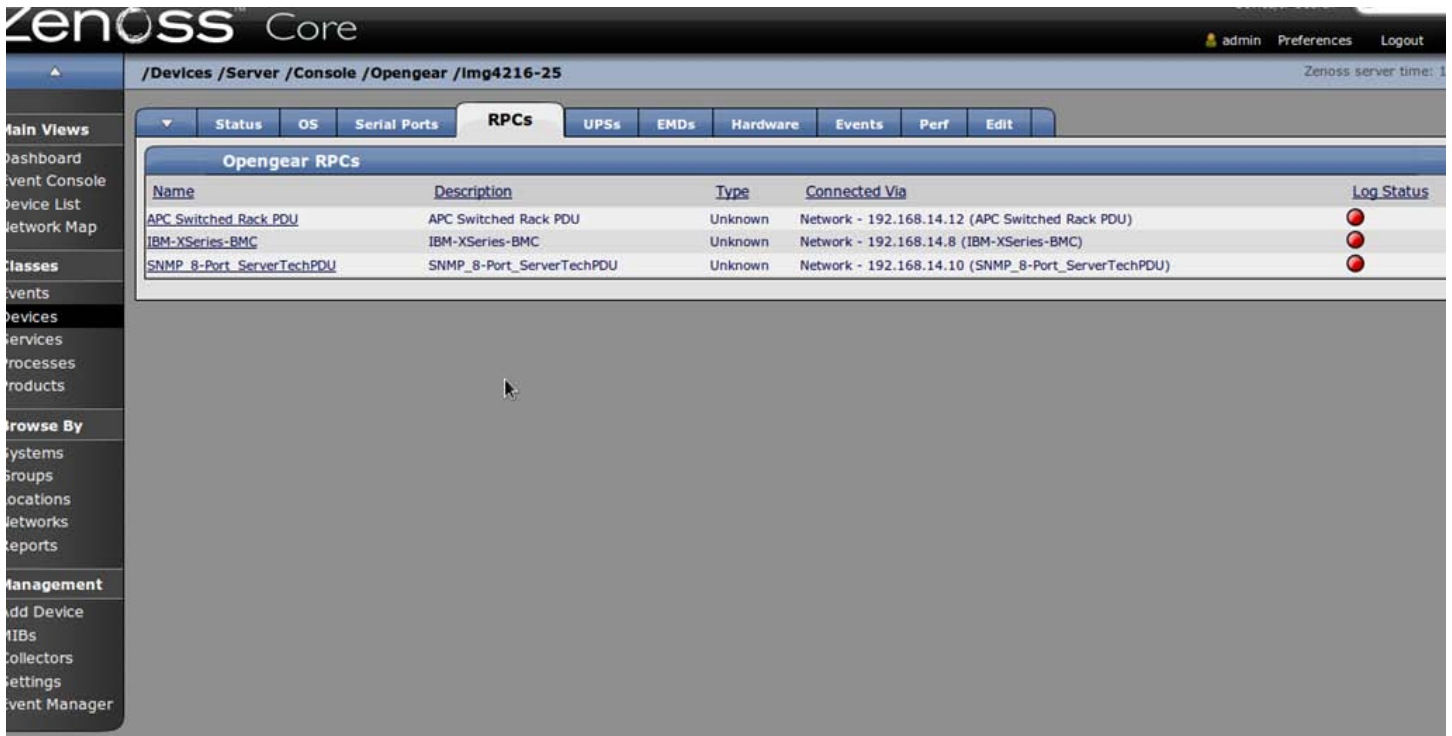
Zenoss Core

admin Preferences Logout

/Devices /Server /Console /Opengear /img4216-25

Zenoss server time: 1

Status OS Serial Ports RPCs UPSs EMDs Hardware Events Perf Edit

Opengear RPCs

| Name | Description | Type | Connected Via | Log Status |
|---|---|---|---|---|
| APC Switched Rack PDU | APC Switched Rack PDU | Unknown | Network - 192.168.14.12 (APC Switched Rack PDU) | |
| IBM-XSeries-BMC | IBM-XSeries-BMC | Unknown | Network - 192.168.14.8 (IBM-XSeries-BMC) | |
| SNMP_8-Port_ServerTechPDU | SNMP_8-Port_ServerTechPDU | Unknown | Network - 192.168.14.10 (SNMP_8-Port_ServerTechPDU) | |

ain Views
ashboard
vent Console
evice List
etwork Map

lasses
vents
evices
ervices
rocesses
roducts

rowse By
ystems
roups
ocations
etworks
eports

anagement
dd Device
IBs
ollectors
ettings
vent Manager